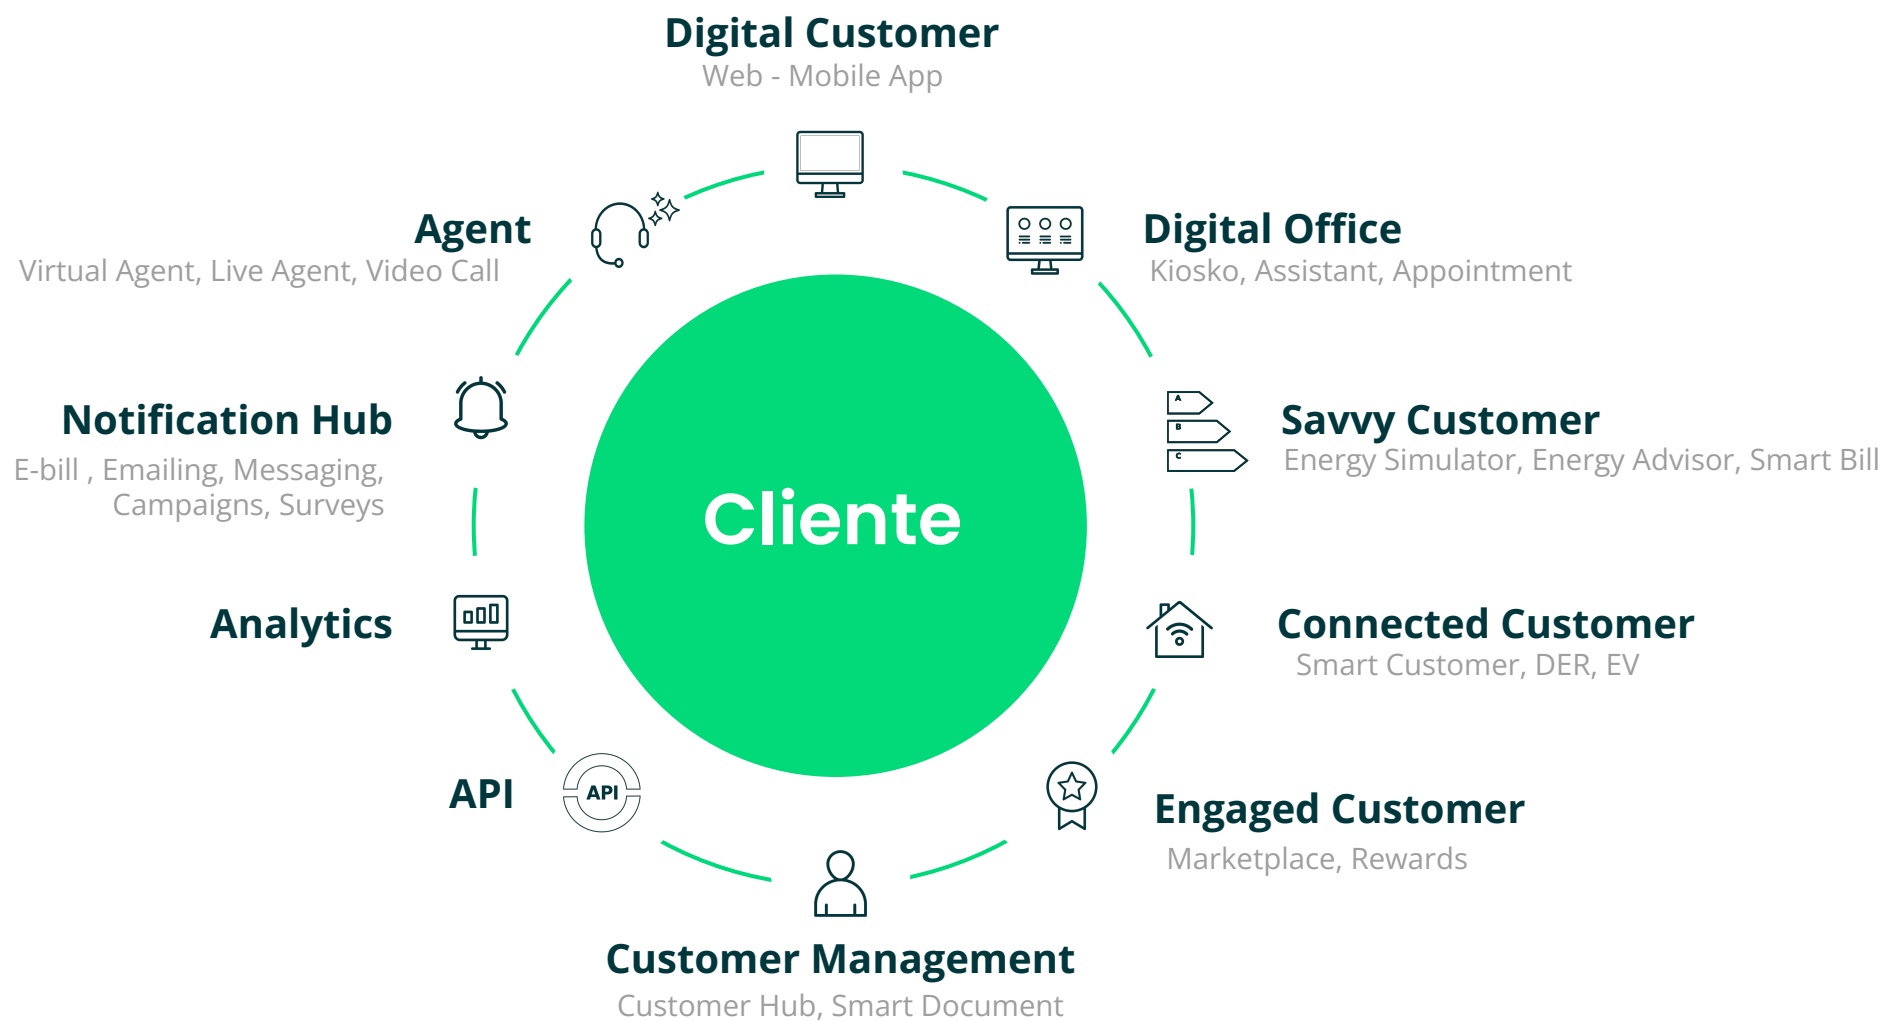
Digital Customer
Web - Mobile App

Agent
Virtual Agent, Live Agent, Video Call

Digital Office
Kiosko, Assistant, Appointment

Notification Hub
E-bill , Emailing, Messaging, Campaigns, Surveys

Savvy Customer
Energy Simulator, Energy Advisor, Smart Bill

A
B
C

Cliente

Analytics

Connected Customer
Smart Customer, DER, EV

API

API

Engaged Customer
Marketplace, Rewards

Customer Management
Customer Hub, Smart Document